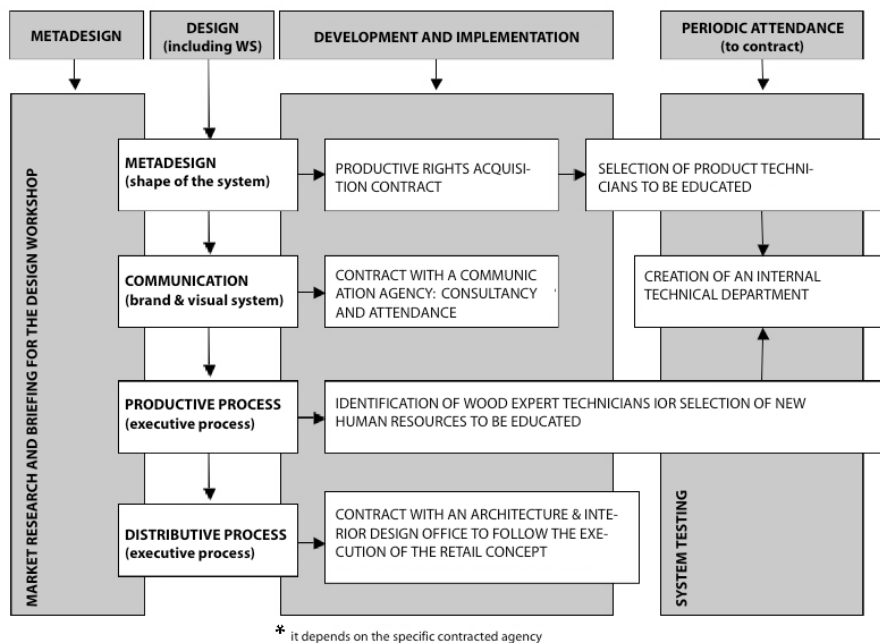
METADESIGN

DESIGN (including WS)

DEVELOPMENT AND IMPLEMENTATION

PERIODIC ATTENDANCE (to contract)

MARKET RESEARCH AND BRIEFING FOR THE DESIGN WORKSHOP

METADESIGN (shape of the system)

PRODUCTIVE RIGHTS ACQUISITION CONTRACT

SELECTION OF PRODUCT TECHNICIANS TO BE EDUCATED

COMMUNICATION (brand & visual system)

CONTRACT WITH A COMMUNICATION AGENCY: CONSULTANCY AND ATTENDANCE

CREATION OF AN INTERNAL TECHNICAL DEPARTMENT

PRODUCTIVE PROCESS (executive process)

IDENTIFICATION OF WOOD EXPERT TECHNICIANS IOR SELECTION OF NEW HUMAN RESOURCES TO BE EDUCATED

DISTRIBUTIVE PROCESS (executive process)

CONTRACT WITH AN ARCHITECTURE & INTERIOR DESIGN OFFICE TO FOLLOW THE EXECUTION OF THE RETAIL CONCEPT

SYSTEM TESTING

* it depends on the specific contracted agency